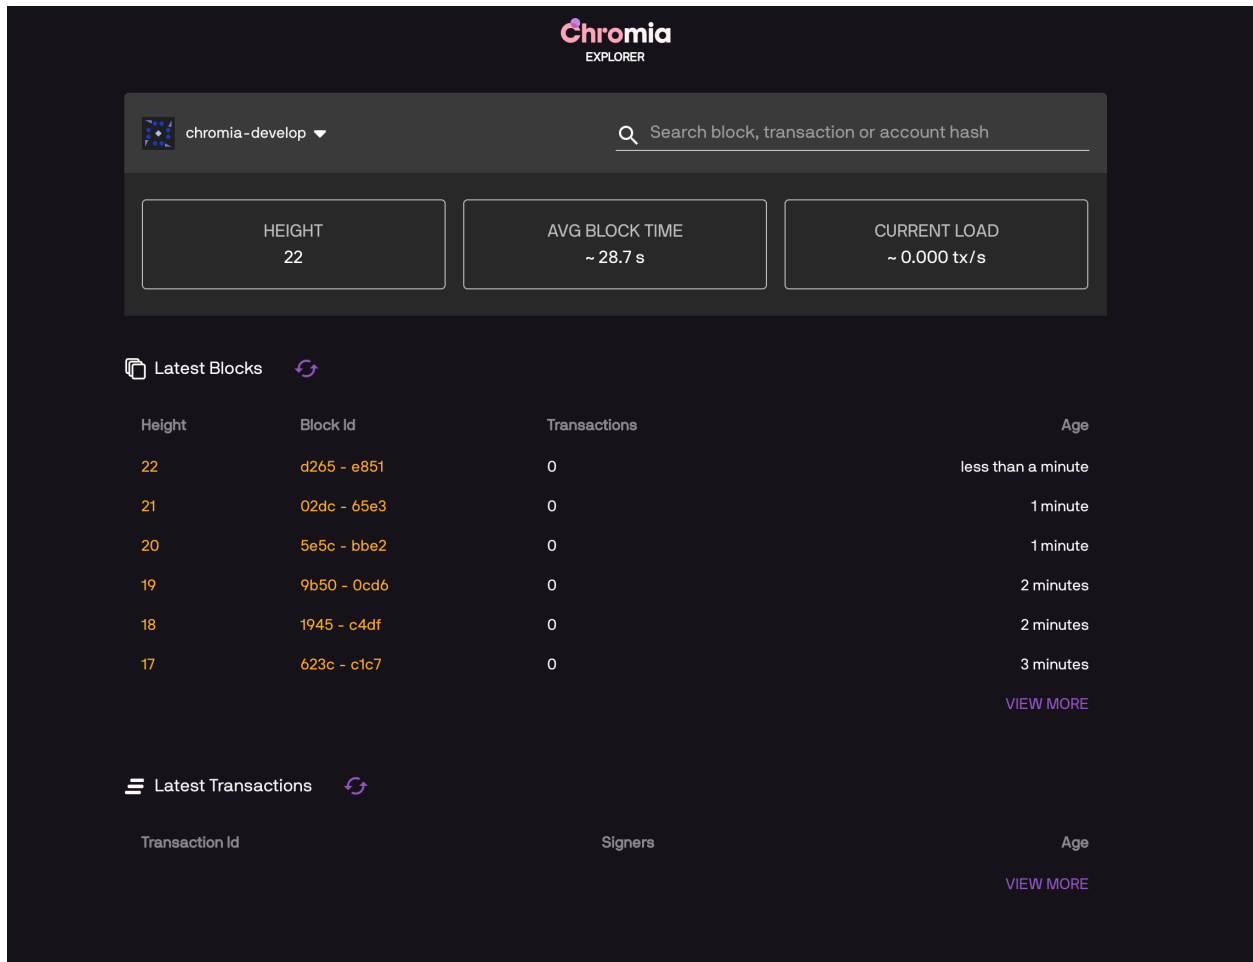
Chromia
EXPLORER

chromia-develop

Search block, transaction or account hash

HEIGHT
22

AVG BLOCK TIME
~ 28.7 s

CURRENT LOAD
~ 0.000 tx/s

Latest Blocks

| Height | Block Id | Transactions | Age |
|---|---|---|---|
| 22 | d265 - e851 | 0 | less than a minute |
| 21 | 02dc - 65e3 | 0 | 1 minute |
| 20 | 5e5c - bbe2 | 0 | 1 minute |
| 19 | 9b50 - 0cd6 | 0 | 2 minutes |
| 18 | 1945 - c4df | 0 | 2 minutes |
| 17 | 623c - c1c7 | 0 | 3 minutes |

VIEW MORE

Latest Transactions

| Transaction Id | Signers | Age |
|---|---|---|

VIEW MORE